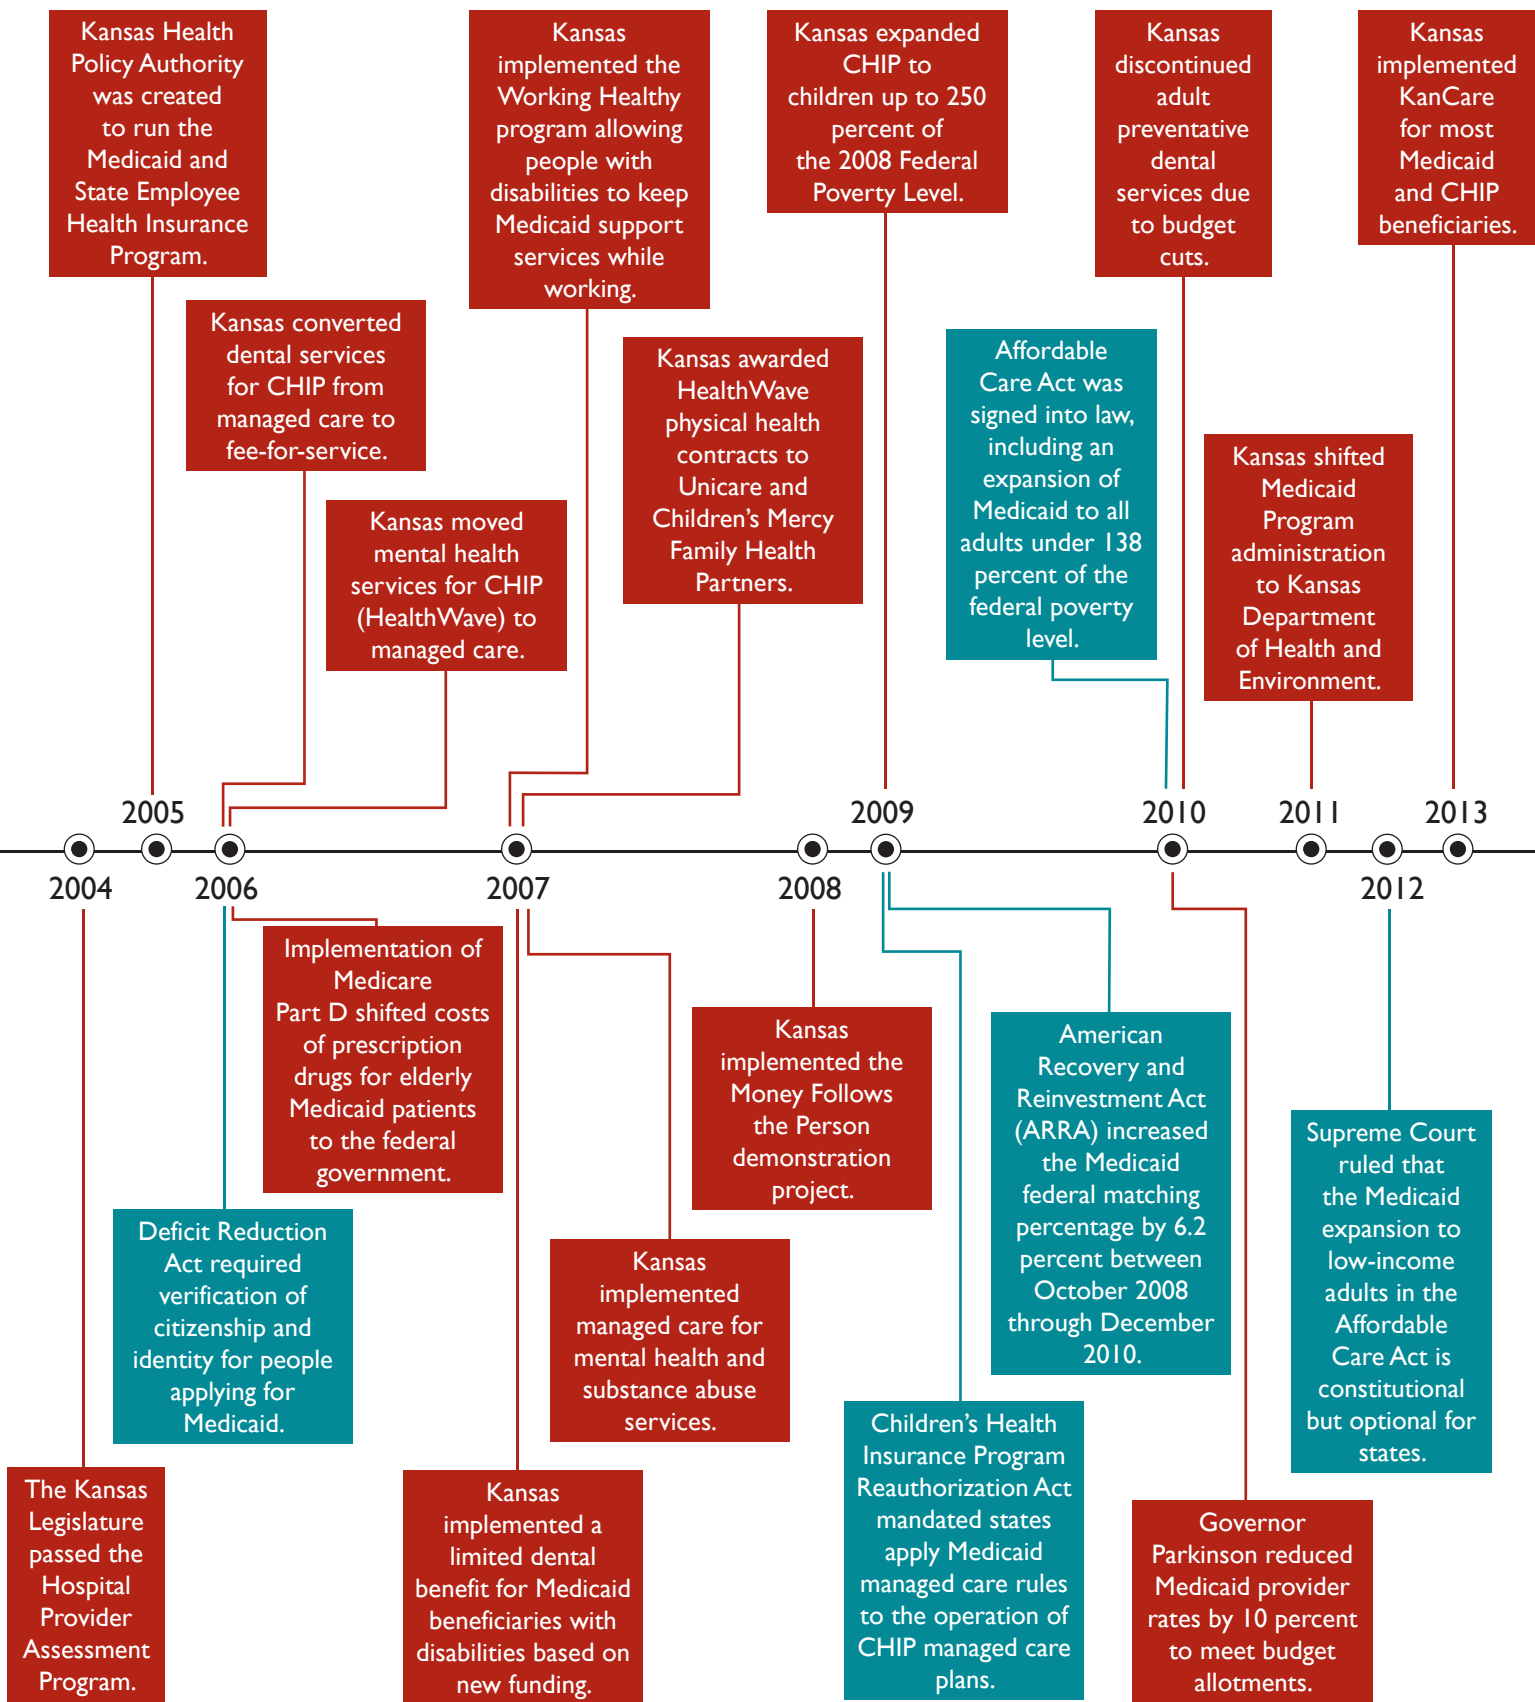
Kansas Health Policy Authority was created to run the Medicaid and State Employee Health Insurance Program.

Kansas converted dental services for CHIP from managed care to fee-for-service.

Kansas moved mental health services for CHIP (HealthWave) to managed care.

Kansas implemented the Working Healthy program allowing people with disabilities to keep Medicaid support services while working.

Kansas awarded HealthWave physical health contracts to Unicare and Children's Mercy Family Health Partners.

Kansas expanded CHIP to children up to 250 percent of the 2008 Federal Poverty Level.

Affordable Care Act was signed into law, including an expansion of Medicaid to all adults under 138 percent of the federal poverty level.

Kansas discontinued adult preventative dental services due to budget cuts.

Kansas shifted Medicaid Program administration to Kansas Department of Health and Environment.

Kansas implemented KanCare for most Medicaid and CHIP beneficiaries.

2005

2009

2010

2011

2013

2004

2006

2007

2008

2012

The Kansas Legislature passed the Hospital Provider Assessment Program.

Deficit Reduction Act required verification of citizenship and identity for people applying for Medicaid.

Implementation of Medicare Part D shifted costs of prescription drugs for elderly Medicaid patients to the federal government.

Kansas implemented a limited dental benefit for Medicaid beneficiaries with disabilities based on new funding.

Kansas implemented managed care for mental health and substance abuse services.

Kansas implemented the Money Follows the Person demonstration project.

Children's Health Insurance Program Reauthorization Act mandated states apply Medicaid managed care rules to the operation of CHIP managed care plans.

American Recovery and Reinvestment Act (ARRA) increased the Medicaid federal matching percentage by 6.2 percent between October 2008 through December 2010.

Governor Parkinson reduced Medicaid provider rates by 10 percent to meet budget allotments.

Supreme Court ruled that the Medicaid expansion to low-income adults in the Affordable Care Act is constitutional but optional for states.